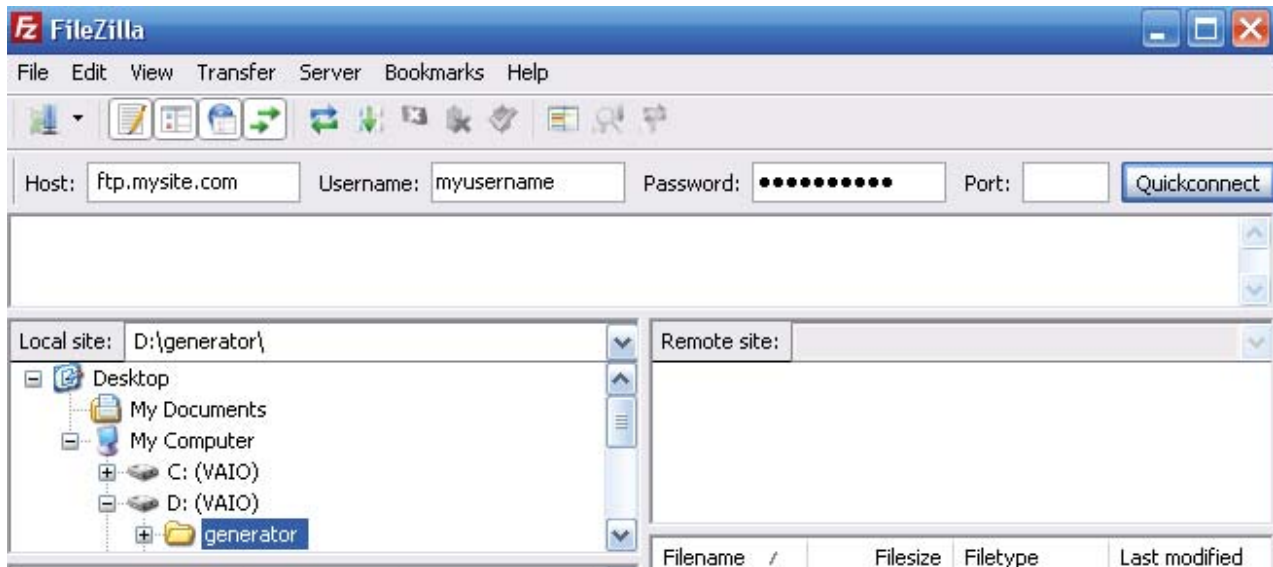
FileZilla

File Edit View Transfer Server Bookmarks Help

Host: ftp.mysite.com Username: myusername Password: ●●●●●●●●●●● Port: Quickconnect

Local site: D:\generator\

Desktop
My Documents
My Computer
C: (VAIO)
D: (VAIO)
generator

Remote site:

| Filename / | Filesize | Filetype | Last modified |
|---|---|---|---|